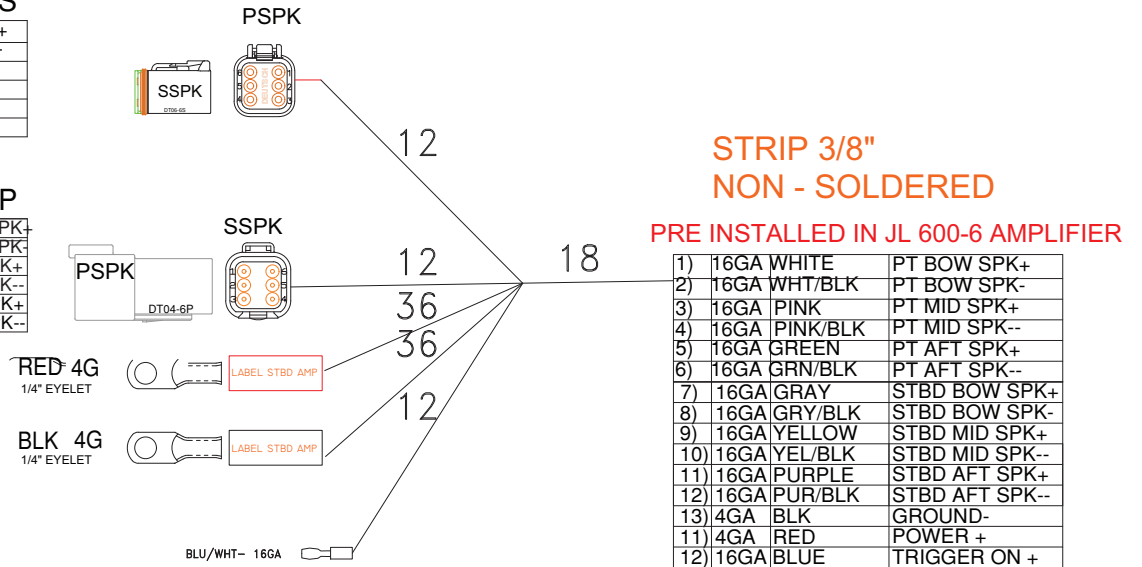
S
+
-

P
PK+
PK-
K+
K--
K+
K--

PSPK

SSPK
DT06-6S

SSPK

PSPK
DT04-6P

12
12
18
36
36
12

RED 4G
1/4" EYELET
LABEL STBD AMP

BLK 4G
1/4" EYELET
LABEL STBD AMP

BLU/WHT- 16GA

STRIP 3/8"
NON - SOLDERED

PRE INSTALLED IN JL 600-6 AMPLIFIER

| | | | |
|---|---|---|---|
| 1) | 16GA | WHITE | PT BOW SPK+ |
| 2) | 16GA | WHT/BLK | PT BOW SPK- |
| 3) | 16GA | PINK | PT MID SPK+ |
| 4) | 16GA | PINK/BLK | PT MID SPK-- |
| 5) | 16GA | GREEN | PT AFT SPK+ |
| 6) | 16GA | GRN/BLK | PT AFT SPK-- |
| 7) | 16GA | GRAY | STBD BOW SPK+ |
| 8) | 16GA | GRY/BLK | STBD BOW SPK- |
| 9) | 16GA | YELLOW | STBD MID SPK+ |
| 10) | 16GA | YEL/BLK | STBD MID SPK-- |
| 11) | 16GA | PURPLE | STBD AFT SPK+ |
| 12) | 16GA | PUR/BLK | STBD AFT SPK-- |
| 13) | 4GA | BLK | GROUND- |
| 11) | 4GA | RED | POWER + |
| 12) | 16GA | BLUE | TRIGGER ON + |